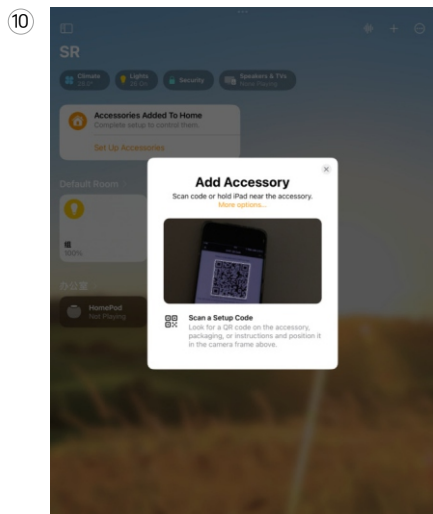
⑩

SR

Climate

Lights

Security

Speakers & TVs
None Playing

Accessories Added To Home
Complete setup to control them.

Set Up Accessories

Default Room

100%

HomePod
Not Playing

Add Accessory
Scan code or hold iPad near the accessory.
More options...

Scan a Setup Code
Look for a QR code on the accessory, packaging, or instructions and position it in the camera frame above.